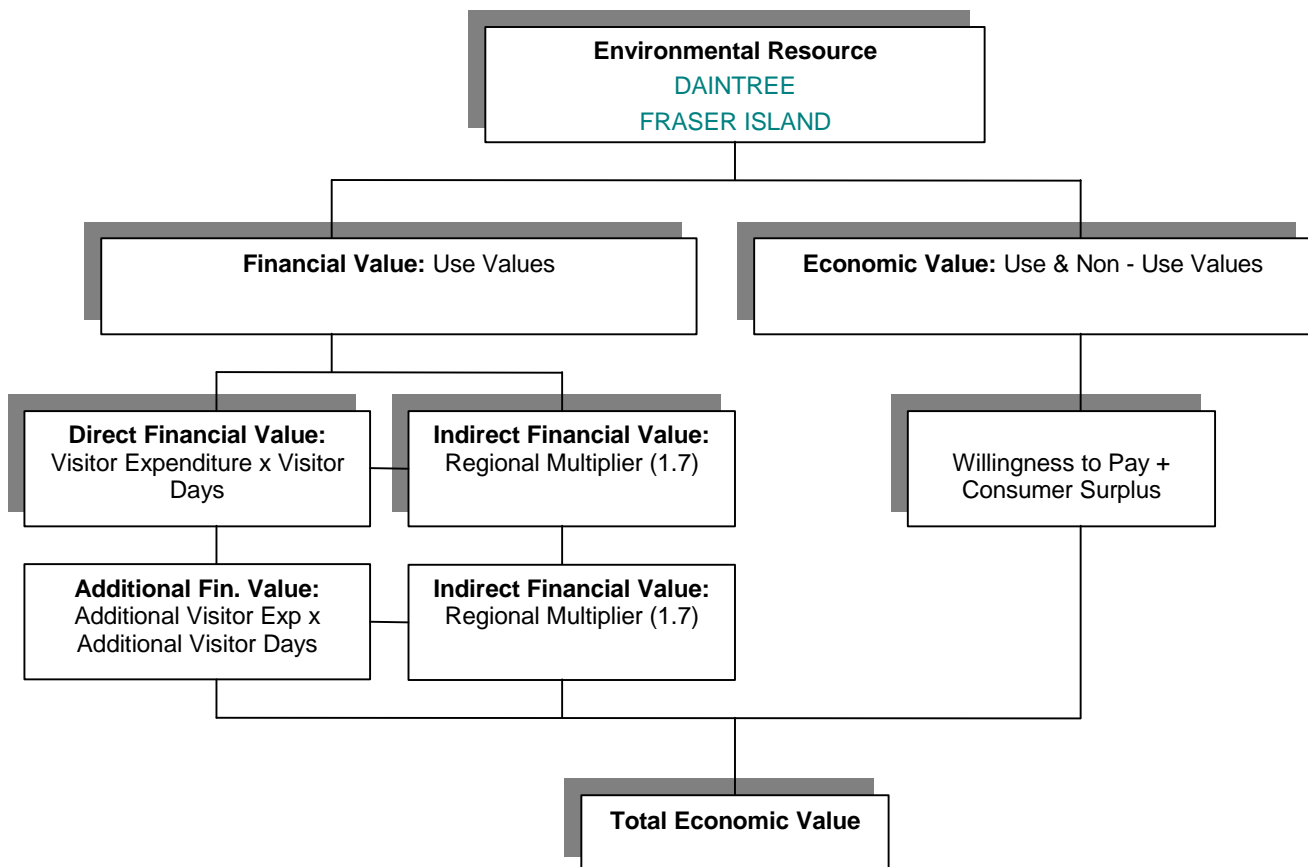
Environmental Resource
DAINTREE
FRASER ISLAND

Financial Value: Use Values

Economic Value: Use & Non - Use Values

Direct Financial Value: Visitor Expenditure x Visitor Days

Indirect Financial Value: Regional Multiplier (1.7)

Willingness to Pay + Consumer Surplus

Additional Fin. Value: Additional Visitor Exp x Additional Visitor Days

Indirect Financial Value: Regional Multiplier (1.7)

Total Economic Value